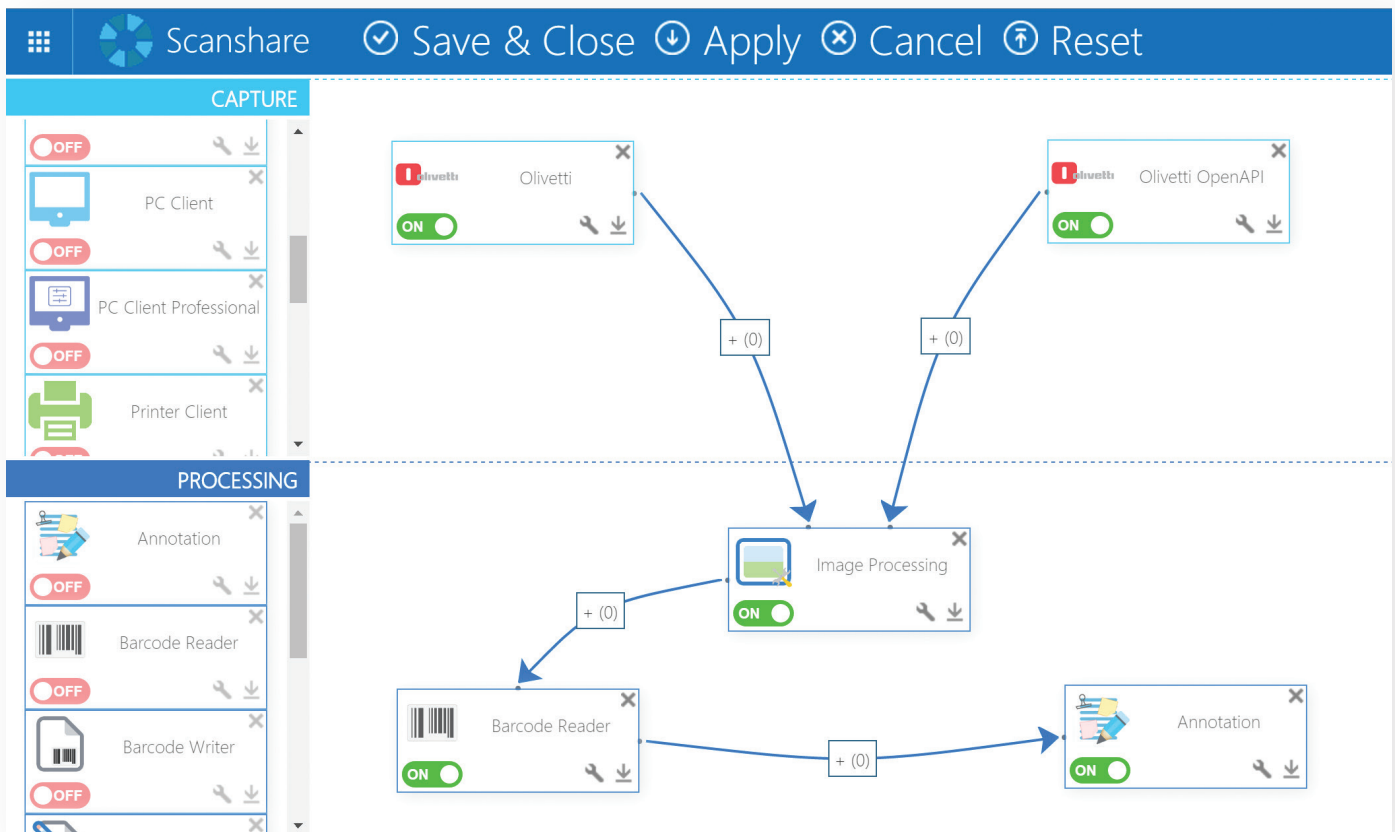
Scanshare Save & Close Apply Cancel Reset

CAPTURE

OFF

PC Client

OFF

PC Client Professional

OFF

Printer Client

PROCESSING

Annotation

OFF

Barcode Reader

OFF

Barcode Writer

OFF

olivetti Olivetti

ON

olivetti Olivetti OpenAPI

ON

+ (0)

+ (0)

Image Processing

ON

+ (0)

Barcode Reader

ON

+ (0)

Annotation

ON